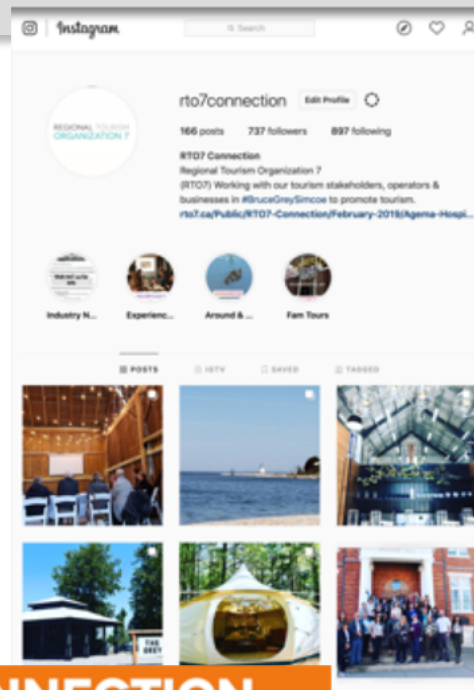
Instagram

Search

REGIONAL TOURISM ORGANIZATION 7

rto7connection Edit Profile

166 posts 737 followers 897 following

RTO7 Connection
Regional Tourism Organization 7
(RTO7) Working with our tourism stakeholders, operators & businesses in #BruceGreySimcoe to promote tourism.
rto7.ca/Public/RTO7-Connection/February-2019/Agema-Hospi...

Industry N... Experienc... Around & ... Fam Tours

POSTS IGTV SAVED TAGGED

THE GREY

NNECTION